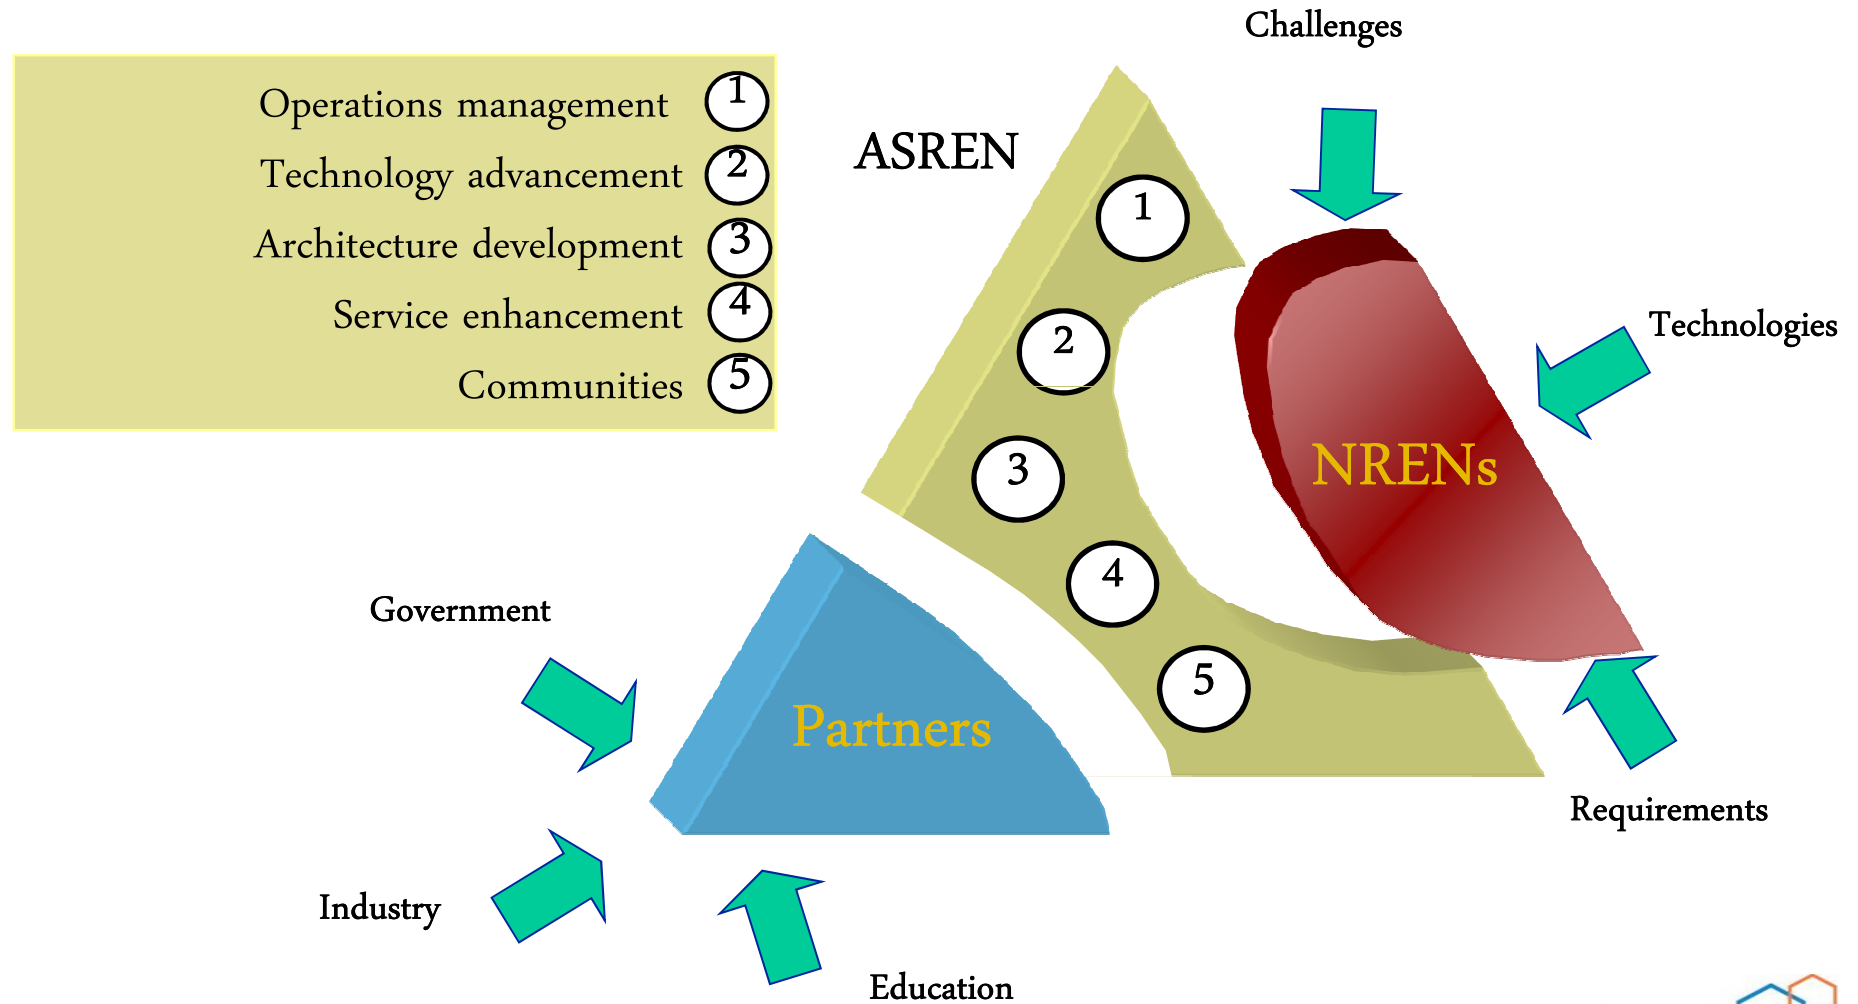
Operations management 1
Technology advancement 2
Architecture development 3
Service enhancement 4
Communities 5

Challenges

ASREN

1
2
3
4
5

NRENs

Technologies

Requirements

Partners

Government

Industry

Education